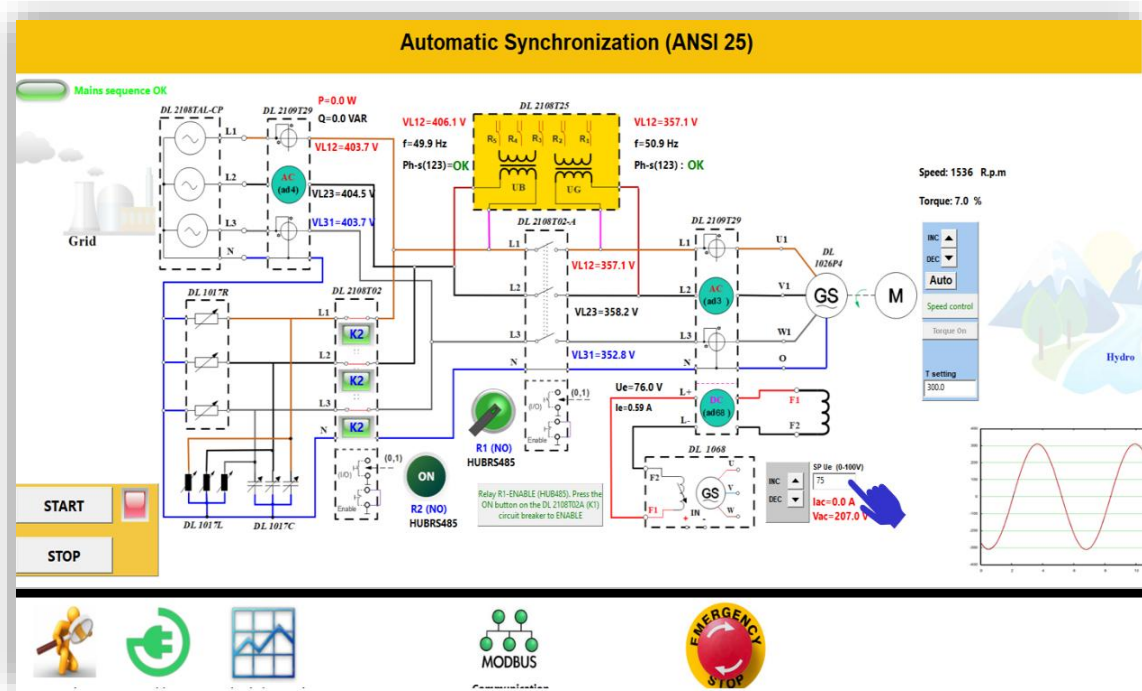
Automatic Synchronization (ANSI 25)

Mains sequence OK

DL 2108TAL-CP
DL 2109T29
P=0.0 W
Q=0.0 VAR
VL12=403.7 V
VL23=404.5 V
VL31=403.7 V
AC (ad4)
L1
L2
L3
N
Grid

VL12=406.1 V
f=49.9 Hz
Ph-s(123)=OK

DL 2108T25
R5 R4 R3 R2 R1
UB UG

VL12=357.1 V
f=50.9 Hz
Ph-s(123) : OK

Speed: 1536 R.p.m
Torque: 7.0 %

INC
DEC
Auto
Speed control
Torque On
T setting
300.0

DL 2108T02-A
L1
L2
L3
N
VL12=357.1 V
VL23=358.2 V
VL31=352.8 V

DL 2109T29
L1
L2
L3
N
AC (ad3)
U1
V1
W1
O
DL 1026P4
GS
M
Hydro

DL 1017R
DL 2108T02
L1
L2
L3
N
K2
K2
K2
(0,1)
(I/O)
Enable

R1 (NO)
HUBRS485
(0,1)
(I/O)
Enable

Ue=76.0 V
Ie=0.59 A
L+
L-
DC (ad68)
F1
F2

ON
R2 (NO)
HUBRS485

Relay R1-ENABLE (HUB485). Press the ON button on the DL 2108T02A (K1) circuit breaker to ENABLE

DL 1068
F2
F1
GS
U
V
W
IN

INC
DEC
SP Ue (0-100V)
75
Iac=0.0 A
Vac=207.0 V

START
STOP
DL 1017L
DL 1017C

MODBUS
Communication
EMERGENCY STOP